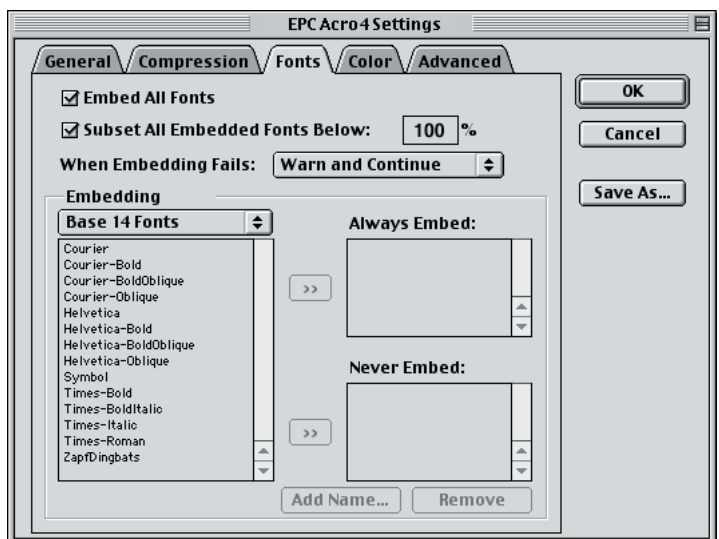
EPC Acro 4 Settings

General | Compression | Fonts | Color | Advanced

OK

Cancel

Save As...

☑ Embed All Fonts

☑ Subset All Embedded Fonts Below: 100 %

When Embedding Fails: Warn and Continue

Embedding

Base 14 Fonts

Courier
Courier-Bold
Courier-BoldOblique
Courier-Oblique
Helvetica
Helvetica-Bold
Helvetica-BoldOblique
Helvetica-Oblique
Symbol
Times-Bold
Times-BoldItalic
Times-Italic
Times-Roman
ZapfDingbats

>>

Always Embed:

>>

Never Embed:

Add Name...

Remove